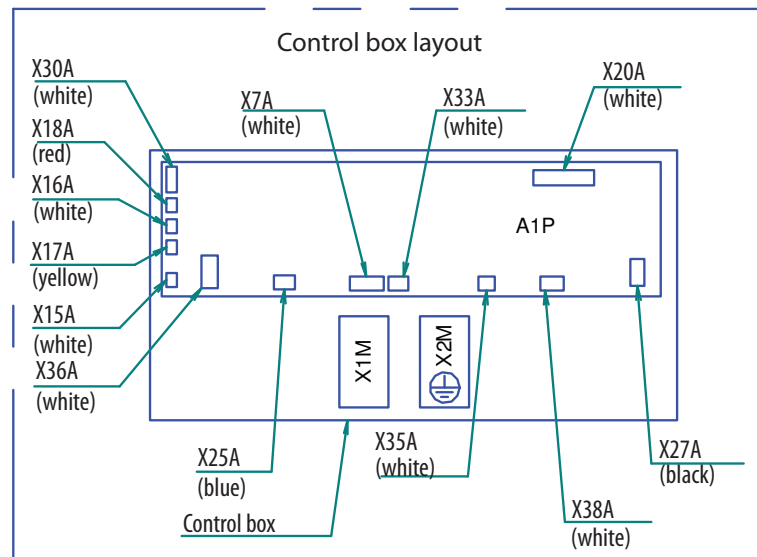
Control box layout

X30A
(white)

X18A
(red)

X16A
(white)

X17A
(yellow)

X15A
(white)

X36A
(white)

X7A
(white)

X33A
(white)

X20A
(white)

A1P

X1M

X2M

X25A
(blue)

Control box

X35A
(white)

X38A
(white)

X27A
(black)